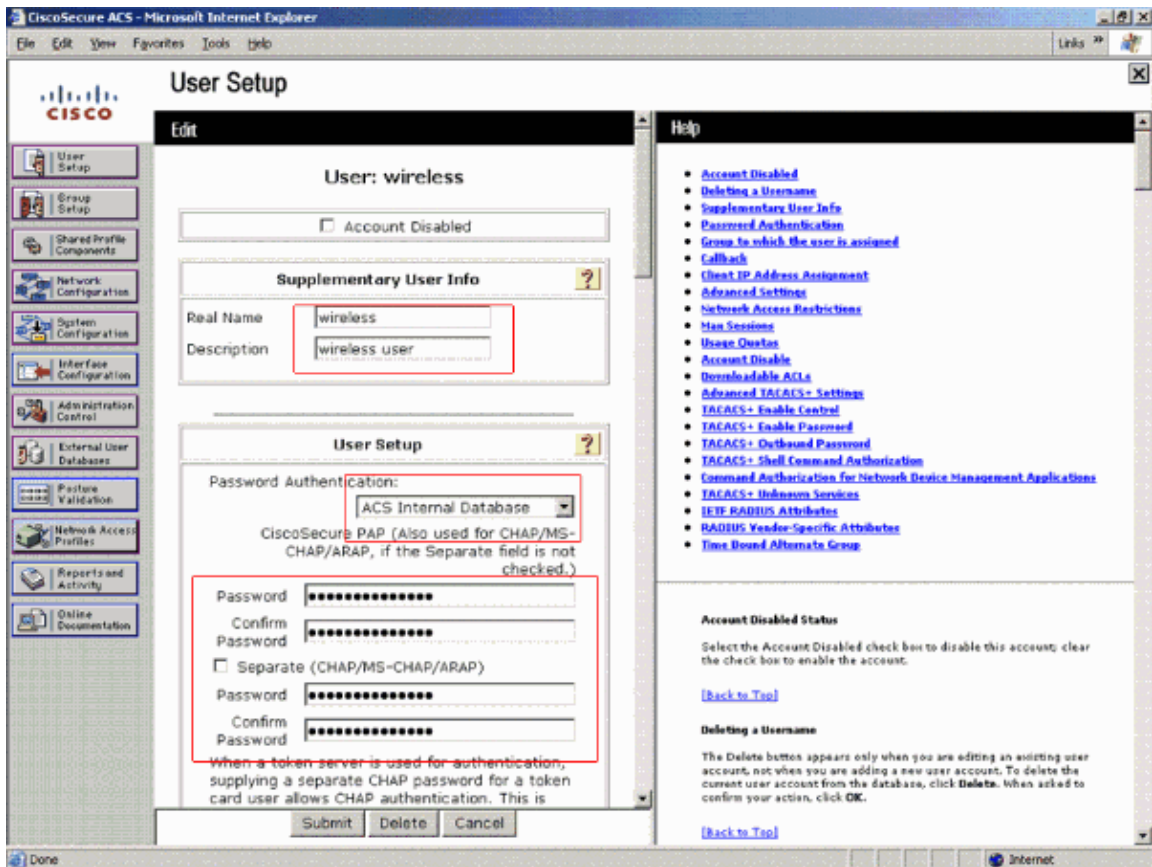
CiscoSecure ACS - Microsoft Internet Explorer

File Edit View Favorites Tools Help

Links »

CISCO

User Setup

User Setup
Group Setup
Shared Profile Components
Network Configuration
System Configuration
Interface Configuration
Administration Control
External User Databases
Posture Validation
Network Access Profiles
Reports and Activity
Online Documentation

Edit

User: wireless

Account Disabled

Supplementary User Info

Real Name wireless
Description wireless user

User Setup

Password Authentication:
ACS Internal Database

CiscoSecure PAP (Also used for CHAP/MS-CHAP/ARAP, if the Separate field is not checked.)

Password ••••••••••••••
Confirm Password ••••••••••••••

Separate (CHAP/MS-CHAP/ARAP)

Password ••••••••••••••
Confirm Password ••••••••••••••

When a token server is used for authentication, supplying a separate CHAP password for a token card user allows CHAP authentication. This is

Submit Delete Cancel

Help

• Account Disabled
• Deleting a Username
• Supplementary User Info
• Password Authentication
• Group to which the user is assigned
• Callback
• Client IP Address Assignment
• Advanced Settings
• Network Access Restrictions
• Max Sessions
• Usage Quotas
• Account Disable
• Downloadable ACLs
• Advanced TACACS+ Settings
• TACACS+ Enable Control
• TACACS+ Enable Password
• TACACS+ Outbound Password
• TACACS+ Shell Command Authorization
• Command Authorization for Network Device Management Applications
• TACACS+ Unknown Services
• IETF RADIUS Attributes
• RADIUS Vendor-Specific Attributes
• Time Bound Alternate Group

Account Disabled Status

Select the Account Disabled check box to disable this account; clear the check box to enable the account.

[Back to Top]

Deleting a Username

The Delete button appears only when you are editing an existing user account, not when you are adding a new user account. To delete the current user account from the database, click Delete. When asked to confirm your action, click OK.

[Back to Top]

Done

Internet